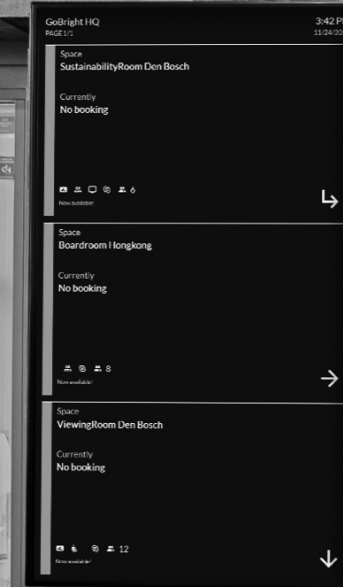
GoBright HQ
PAGE 1/1

3:42 P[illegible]
11/24/20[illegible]

Space
SustainabilityRoom Den Bosch

Currently
No booking

6
Now available!

Space
Boardroom Hongkong

Currently
No booking

8
Now available!

Space
ViewingRoom Den Bosch

Currently
No booking

12
Now available!